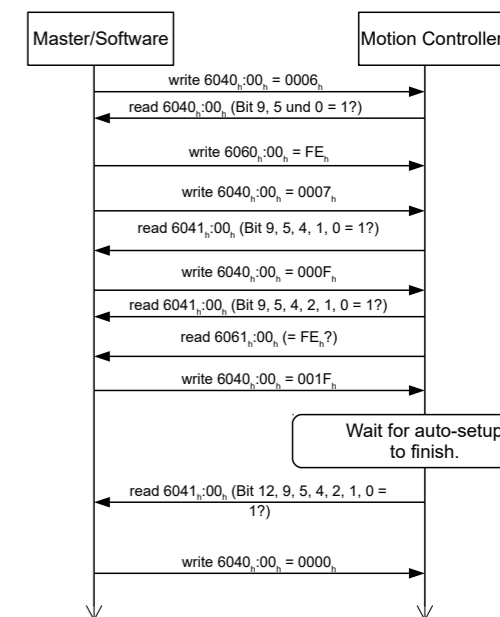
Master/Software

Motion Controller

write $6040_h$:$00_h$ = $0006_h$

read $6040_h$:$00_h$ (Bit 9, 5 und 0 = 1?)

write $6060_h$:$00_h$ = $FE_h$

write $6040_h$:$00_h$ = $0007_h$

read $6041_h$:$00_h$ (Bit 9, 5, 4, 1, 0 = 1?)

write $6040_h$:$00_h$ = $000F_h$

read $6041_h$:$00_h$ (Bit 9, 5, 4, 2, 1, 0 = 1?)

read $6061_h$:$00_h$ (= $FE_h$?)

write $6040_h$:$00_h$ = $001F_h$

Wait for auto-setup to finish.

read $6041_h$:$00_h$ (Bit 12, 9, 5, 4, 2, 1, 0 = 1?)

write $6040_h$:$00_h$ = $0000_h$